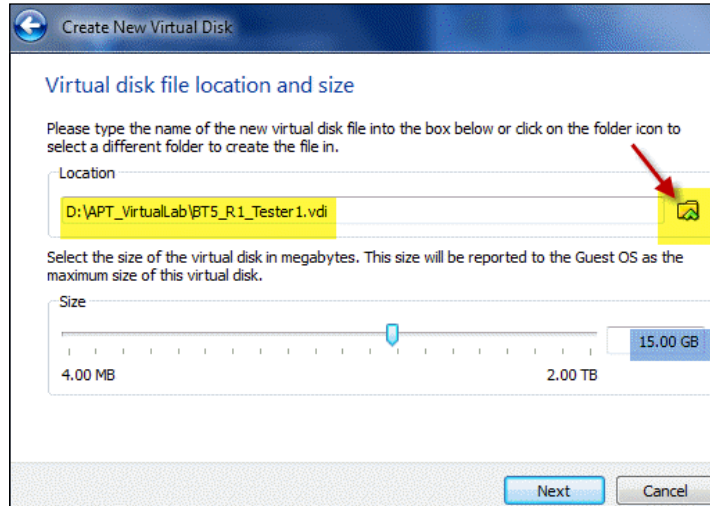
Create New Virtual Disk

Virtual disk file location and size

Please type the name of the new virtual disk file into the box below or click on the folder icon to select a different folder to create the file in.

Location

D:\APT_VirtualLab\BT5_R1_Tester1.vdi

Select the size of the virtual disk in megabytes. This size will be reported to the Guest OS as the maximum size of this virtual disk.

Size

15.00 GB

4.00 MB

2.00 TB

Next

Cancel